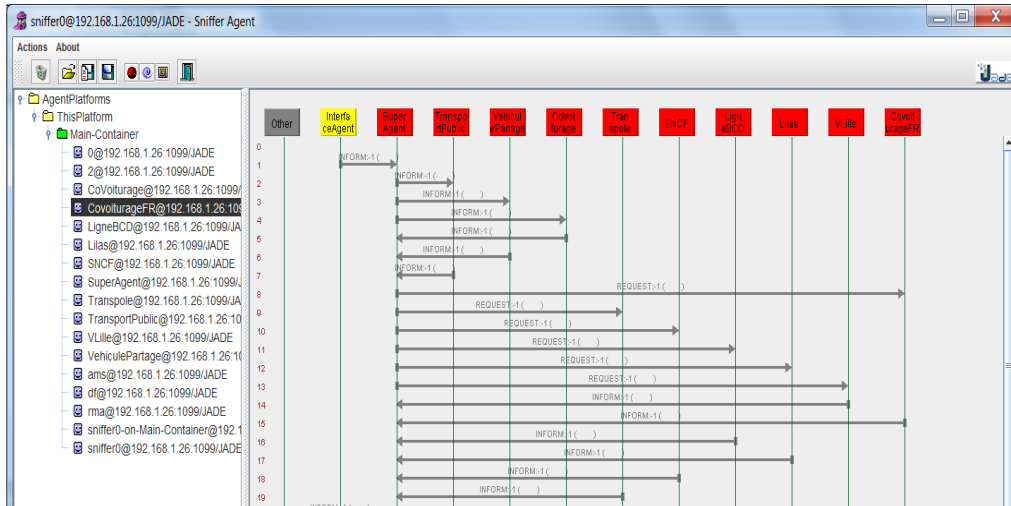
sniffer0@192.168.1.26:1099/JADE - Sniffer Agent

Actions About

AgentPlatforms
ThisPlatform
Main-Container
0@192.168.1.26:1099/JADE
2@192.168.1.26:1099/JADE
CoVoiturage@192.168.1.26:1099/
CovoiturageFR@192.168.1.26:10
LigneBCD@192.168.1.26:1099/JA
Lilas@192.168.1.26:1099/JADE
SNCF@192.168.1.26:1099/JADE
SuperAgent@192.168.1.26:1099/J
Transpole@192.168.1.26:1099/JA
TransportPublic@192.168.1.26:10
VLille@192.168.1.26:1099/JADE
VehiculePartage@192.168.1.26:1
ams@192.168.1.26:1099/JADE
df@192.168.1.26:1099/JADE
rma@192.168.1.26:1099/JADE
sniffer0-on-Main-Container@192.1
sniffer0@192.168.1.26:1099/JADE

Other | InterfaceAgent | SuperAgent | TranspotdPublic | VehiculePartage | CoVoiturage | Transpole | SNCF | LigneBCD | Lilas | VLille | CovoiturageFR

0
1 INFORM:-1 (
2 INFORM:-1 (
3 INFORM:-1 ( )
4 INFORM:-1 (
5 INFORM:-1 (
6 INFORM:-1 ( )
7 INFORM:-1 (
8 REQUEST:-1 ( )
9 REQUEST:-1 ( )
10 REQUEST:-1 ( )
11 REQUEST:-1 ( )
12 REQUEST:-1 ( )
13 REQUEST:-1 ( )
14 INFORM:-1 ( )
15 INFORM:-1 ( )
16 INFORM:-1 ( )
17 INFORM:-1 ( )
18 INFORM:-1 ( )
19 INFORM:-1 ( )